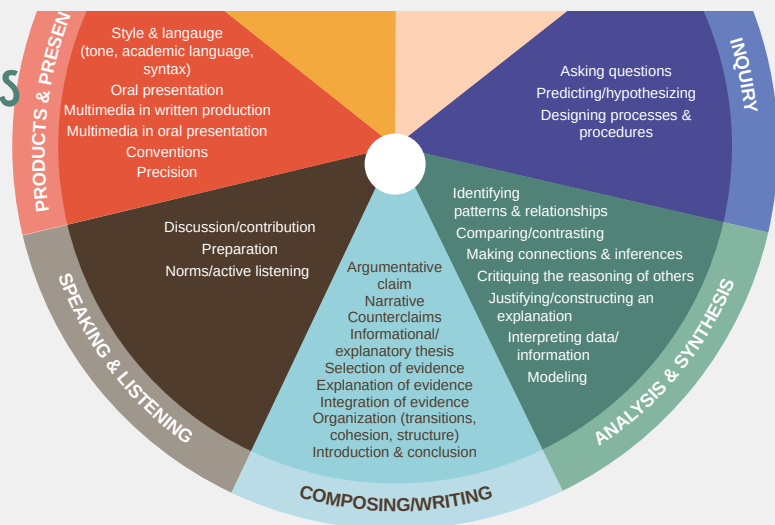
PRODUCTS & PRESEN

Style & langauge (tone, academic language, syntax)
Oral presentation
Multimedia in written production
Multimedia in oral presentation
Conventions
Precision

INQUIRY

Asking questions
Predicting/hypothesizing
Designing processes & procedures

SPEAKING & LISTENING

Discussion/contribution
Preparation
Norms/active listening

COMPOSING/WRITING

Argumentative claim
Narrative
Counterclaims
Informational/ explanatory thesis
Selection of evidence
Explanation of evidence
Integration of evidence
Organization (transitions, cohesion, structure)
Introduction & conclusion

ANALYSIS & SYNTHESIS

Identifying patterns & relationships
Comparing/contrasting
Making connections & inferences
Critiquing the reasoning of others
Justifying/constructing an explanation
Interpreting data/ information
Modeling